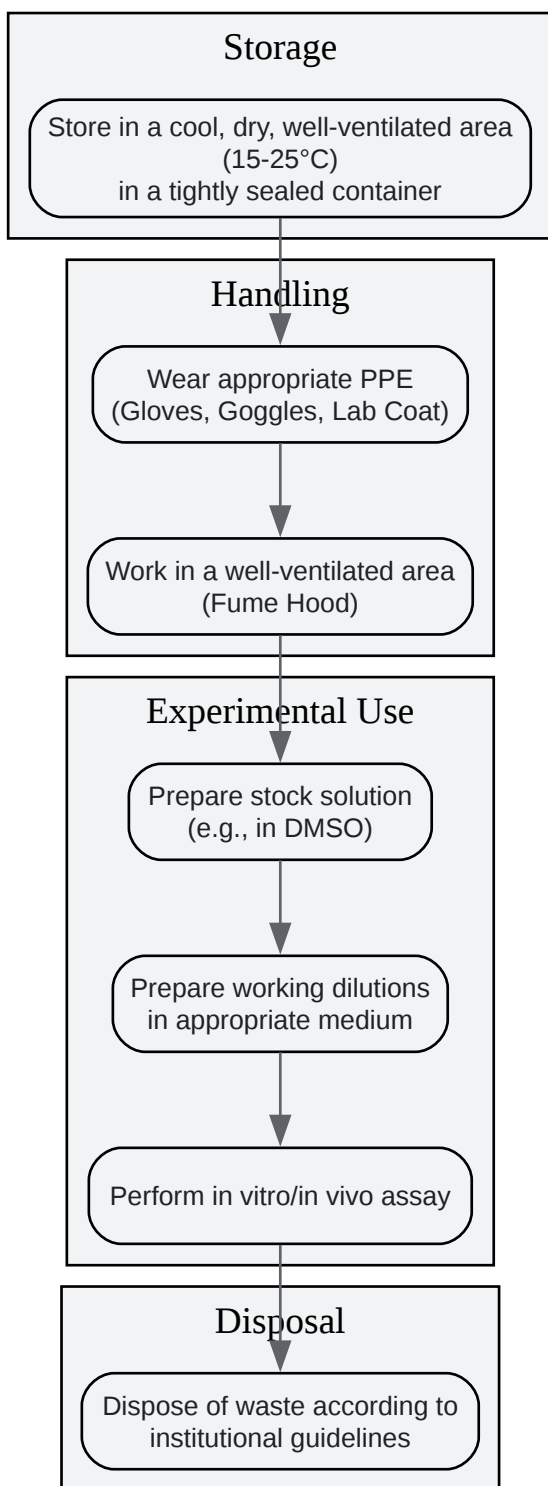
Storage

Store in a cool, dry, well-ventilated area (15-25°C) in a tightly sealed container

Handling

Wear appropriate PPE (Gloves, Goggles, Lab Coat)

Work in a well-ventilated area (Fume Hood)

Experimental Use

Prepare stock solution (e.g., in DMSO)

Prepare working dilutions in appropriate medium

Perform in vitro/in vivo assay

Disposal

Dispose of waste according to institutional guidelines